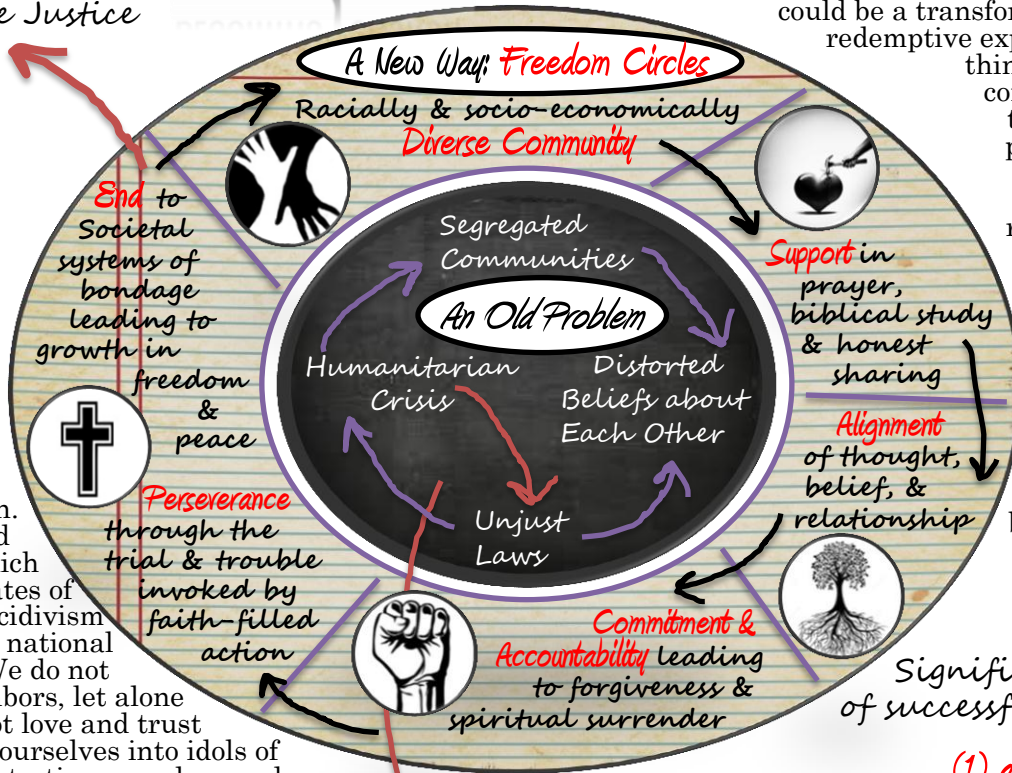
e Justice

could be a transfor
redemptive exp
thir
co
t
p

r

n.
d
ich
ates of
cidivism
national
Ve do not
bors, let alone
ot love and trust
ourselves into idols of

A New Way: Freedom Circles

Racially & socio-economically Diverse Community

Support in prayer, biblical study & honest sharing

Alignment of thought, belief, & relationship

Commitment & Accountability leading to forgiveness & spiritual surrender

Perseverance through the trial & trouble invoked by faith-filled action

End to Societal systems of bondage leading to growth in freedom & peace

Segregated Communities

An Old Problem

Distorted Beliefs about Each Other

Unjust Laws

Humanitarian Crisis

Signifi
of successf

(1)